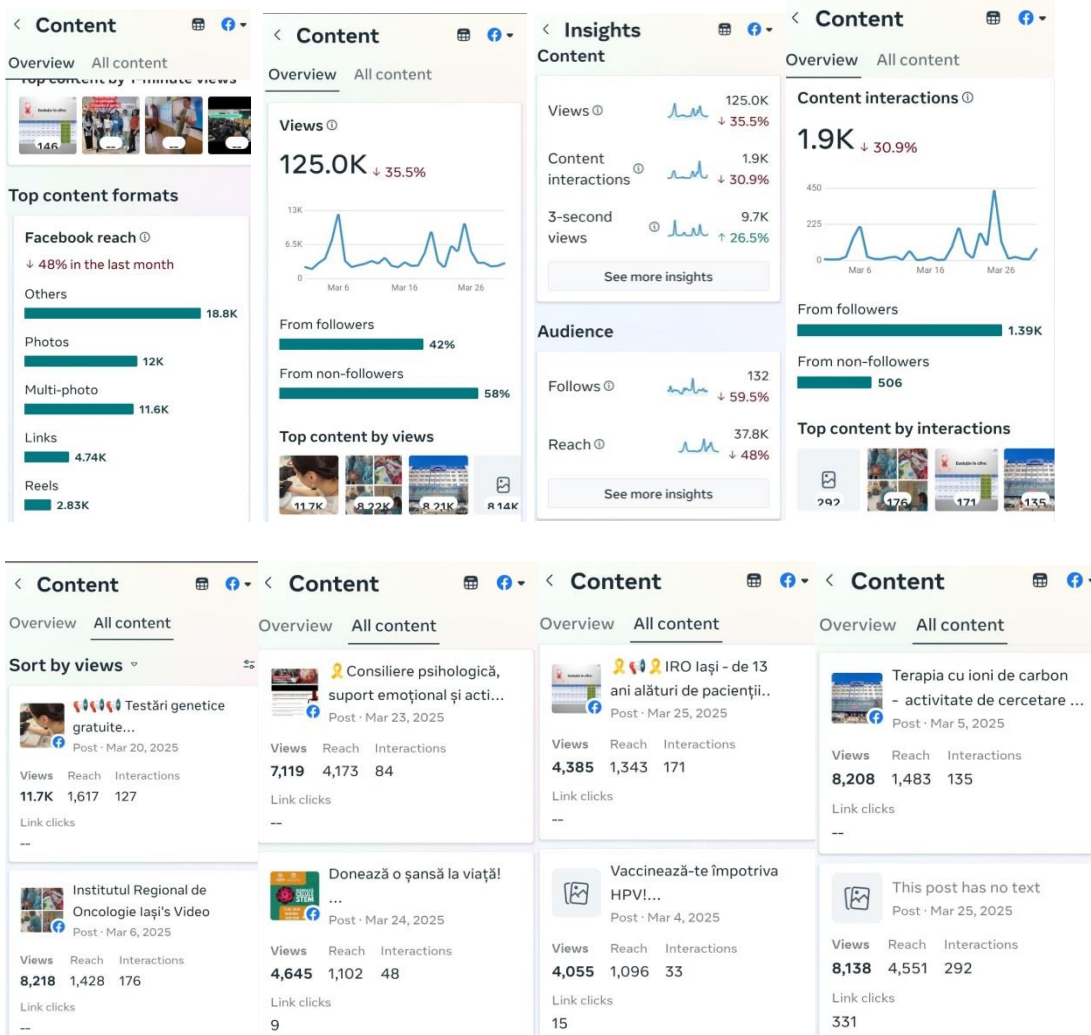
< Content

Overview All content

Top content by 1-minute views

146

Top content formats

Facebook reach ⓘ

↓ 48% in the last month

Others 18.8K

Photos 12K

Multi-photo 11.6K

Links 4.74K

Reels 2.83K

< Content

Overview All content

Views ⓘ

125.0K ↓ 35.5%

13K
6.5K
0
Mar 6 Mar 16 Mar 26

From followers 42%

From non-followers 58%

Top content by views

11.7K 8.22K 8.21K 8.14K

< Insights

Content

Views ⓘ 125.0K ↓ 35.5%

Content interactions ⓘ 1.9K ↓ 30.9%

3-second views ⓘ 9.7K ↑ 26.5%

See more insights

Audience

Follows ⓘ 132 ↓ 59.5%

Reach ⓘ 37.8K ↓ 48%

See more insights

< Content

Overview All content

Content interactions ⓘ

1.9K ↓ 30.9%

450
225
0
Mar 6 Mar 16 Mar 26

From followers 1.39K

From non-followers 506

Top content by interactions

292 176 171 135

< Content

Overview All content

Sort by views

Testări genetice gratuite...
Post · Mar 20, 2025

Views Reach Interactions
11.7K 1,617 127

Link clicks
--

Institutul Regional de Oncologie Iași's Video
Post · Mar 6, 2025

Views Reach Interactions
8,218 1,428 176

Link clicks
--

< Content

Overview All content

Consiliere psihologică, suport emoțional și acti...
Post · Mar 23, 2025

Views Reach Interactions
7,119 4,173 84

Link clicks
--

Donează o șansă la viață! ...
Post · Mar 24, 2025

Views Reach Interactions
4,645 1,102 48

Link clicks
9

< Content

Overview All content

IRO Iași - de 13 ani alături de pacienții..
Post · Mar 25, 2025

Views Reach Interactions
4,385 1,343 171

Link clicks
--

Vaccinează-te împotriva HPV!...
Post · Mar 4, 2025

Views Reach Interactions
4,055 1,096 33

Link clicks
15

< Content

Overview All content

Terapia cu ioni de carbon - activitate de cercetare ...
Post · Mar 5, 2025

Views Reach Interactions
8,208 1,483 135

Link clicks
--

This post has no text
Post · Mar 25, 2025

Views Reach Interactions
8,138 4,551 292

Link clicks
331